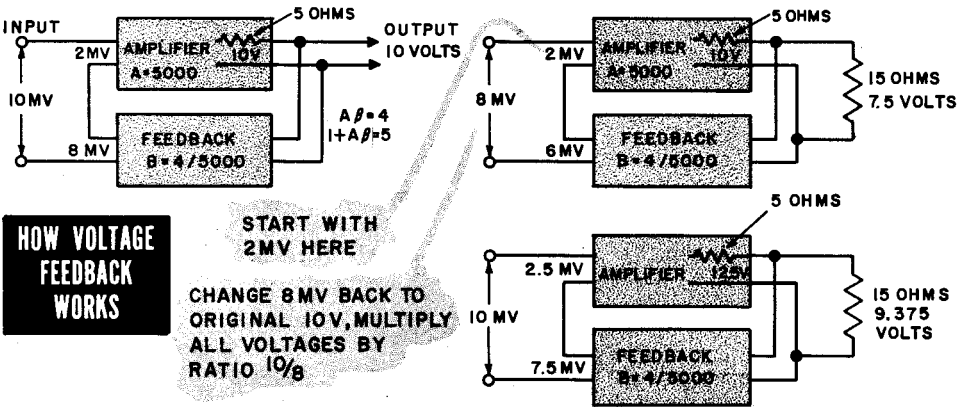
INPUT

2MV

AMPLIFIER
A=5000

5 OHMS

10V

OUTPUT
10 VOLTS

10MV

8 MV

FEEDBACK
B=4/5000

Aβ=4
1+Aβ=5

HOW VOLTAGE FEEDBACK WORKS

START WITH 2MV HERE

CHANGE 8MV BACK TO ORIGINAL 10V, MULTIPLY ALL VOLTAGES BY RATIO $^{10}/_{8}$

2MV

AMPLIFIER
A=5000

5 OHMS

10V

8 MV

6MV

FEEDBACK
B=4/5000

15 OHMS
7.5 VOLTS

5 OHMS

2.5 MV

AMPLIFIER

12.5V

10 MV

7.5 MV

FEEDBACK
B=4/5000

15 OHMS
9.375
VOLTS